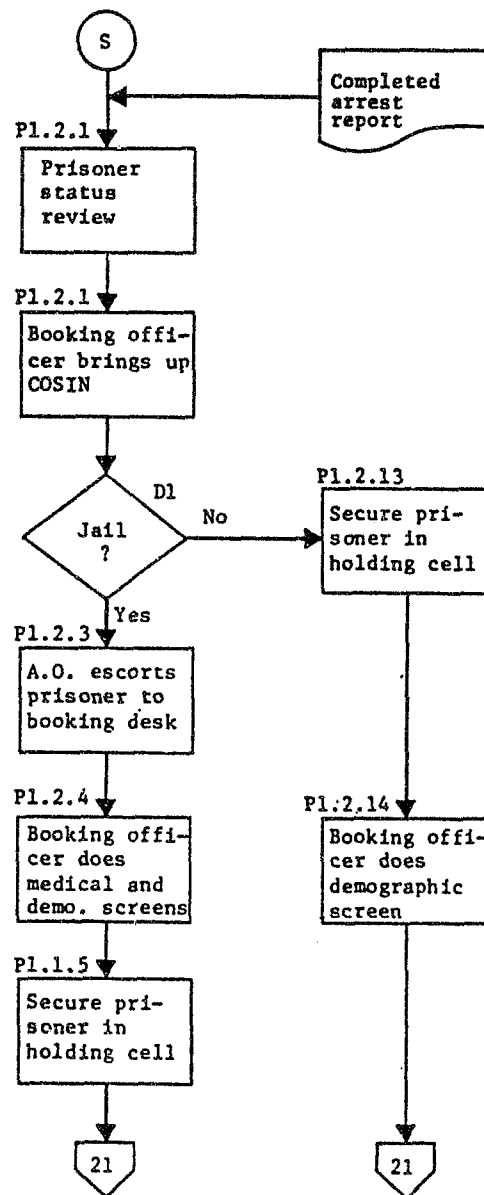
S

Completed arrest report

P1.2.1

Prisoner status review

P1.2.1

Booking officer brings up COSIN

D1

Jail ?

No

P1.2.13

Secure prisoner in holding cell

Yes

P1.2.3

A.O. escorts prisoner to booking desk

P1.2.4

Booking officer does medical and demo. screens

P1:2.14

Booking officer does demographic screen

P1.1.5

Secure prisoner in holding cell

21

21